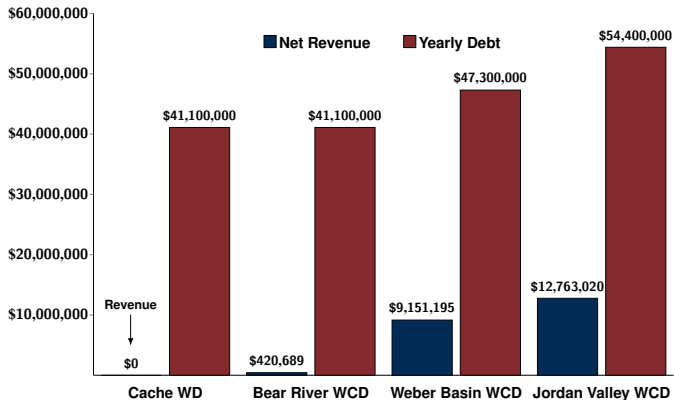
$60,000,000
$50,000,000
$40,000,000
$30,000,000
$20,000,000
$10,000,000
$0

Net Revenue
Yearly Debt

Revenue
$0
$41,100,000
Cache WD

$420,689
$41,100,000
Bear River WCD

$9,151,195
$47,300,000
Weber Basin WCD

$12,763,020
$54,400,000
Jordan Valley WCD